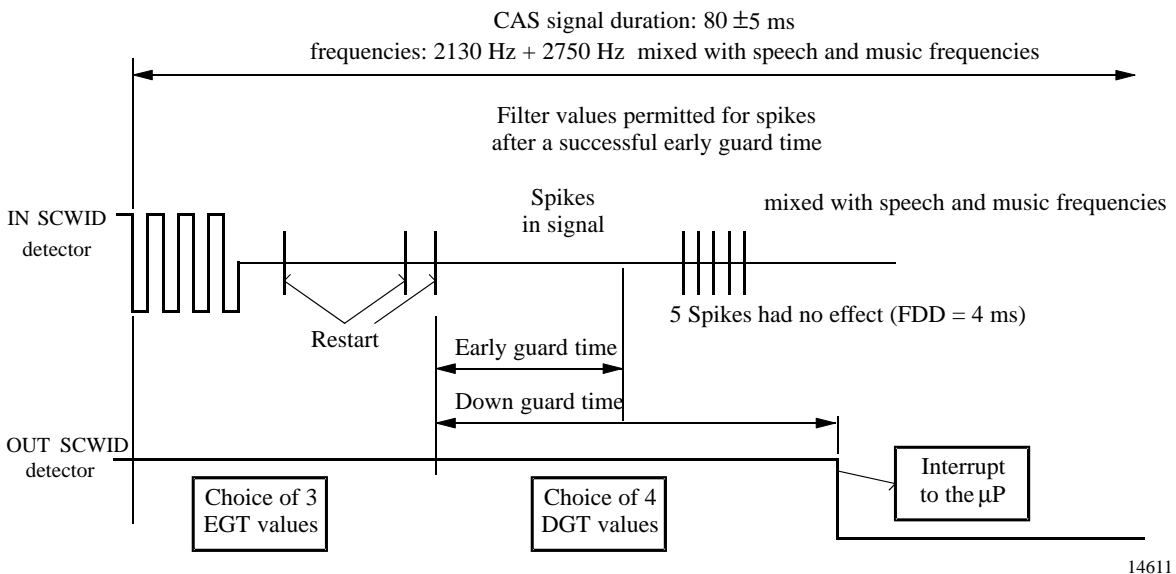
CAS signal duration: 80 $\pm$5 ms
frequencies: 2130 Hz + 2750 Hz mixed with speech and music frequencies

Filter values permitted for spikes after a successful early guard time

IN SCWID detector

Spikes in signal

mixed with speech and music frequencies

Restart

5 Spikes had no effect (FDD = 4 ms)

Early guard time

Down guard time

OUT SCWID detector

Choice of 3 EGT values

Choice of 4 DGT values

Interrupt to the $\mu$P

14611